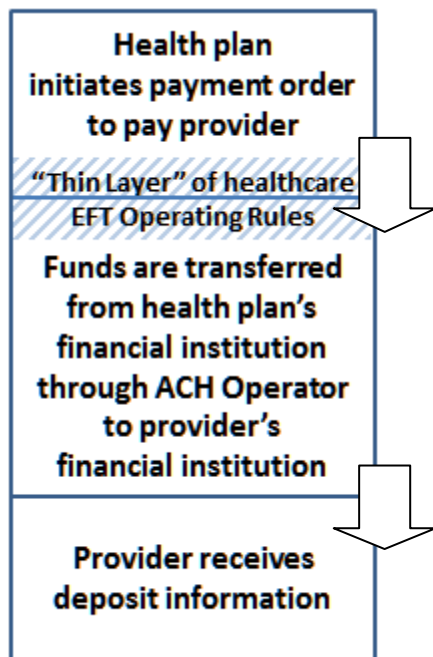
Health plan initiates payment order to pay provider

"Thin Layer" of healthcare EFT Operating Rules

Funds are transferred from health plan's financial institution through ACH Operator to provider's financial institution

Provider receives deposit information